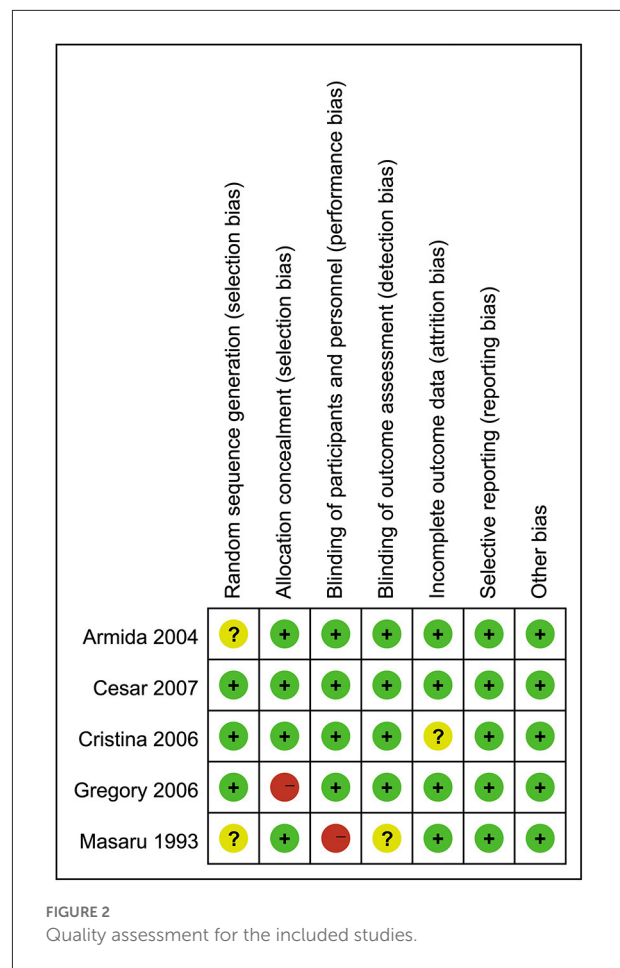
| | Random sequence generation (selection bias) | Allocation concealment (selection bias) | Blinding of participants and personnel (performance bias) | Blinding of outcome assessment (detection bias) | Incomplete outcome data (attrition bias) | Selective reporting (reporting bias) | Other bias |
|---|---|---|---|---|---|---|---|
| Armida 2004 | ? | + | + | + | + | + | + |
| Cesar 2007 | + | + | + | + | + | + | + |
| Cristina 2006 | + | + | + | + | ? | + | + |
| Gregory 2006 | + | − | + | + | + | + | + |
| Masaru 1993 | ? | + | − | ? | + | + | + |

FIGURE 2
Quality assessment for the included studies.